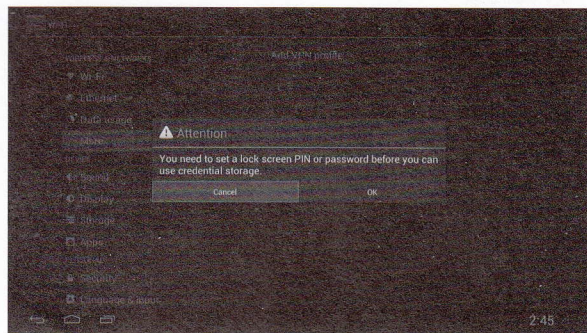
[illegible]

WIRELESS & NETWORKS

Wi-Fi

Ethernet

Data usage

More...

DEVICE

Sound

Display

Storage

Apps

PERSONAL

Security

Language & input

Add VPN profile

Attention

You need to set a lock screen PIN or password before you can use credential storage.

Cancel

OK

2:45